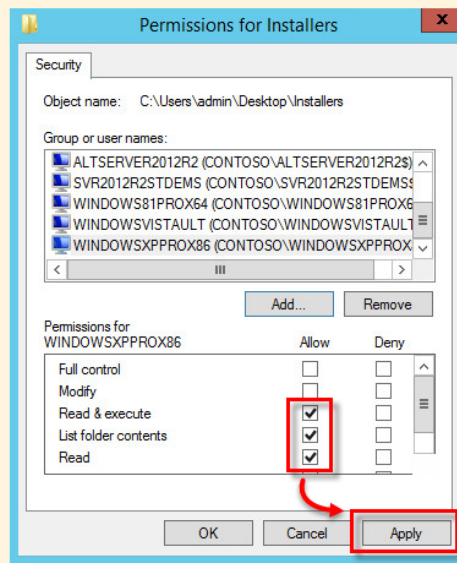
Permissions for Installers

Security

Object name: C:\Users\admin\Desktop\Installers

Group or user names:

ALTSERVER2012R2 (CONTOSO\ALTSERVER2012R2$)
SVR2012R2STDEMS (CONTOSO\SVR2012R2STDEMS
WINDOWS81PROX64 (CONTOSO\WINDOWS81PROX6
WINDOWSVISTAULT (CONTOSO\WINDOWSVISTAULT
WINDOWSXPPROX86 (CONTOSO\WINDOWSXPPROX

Add... Remove

Permissions for WINDOWSXPPROX86 | Allow | Deny

Full control
Modify
Read & execute
List folder contents
Read

OK Cancel Apply